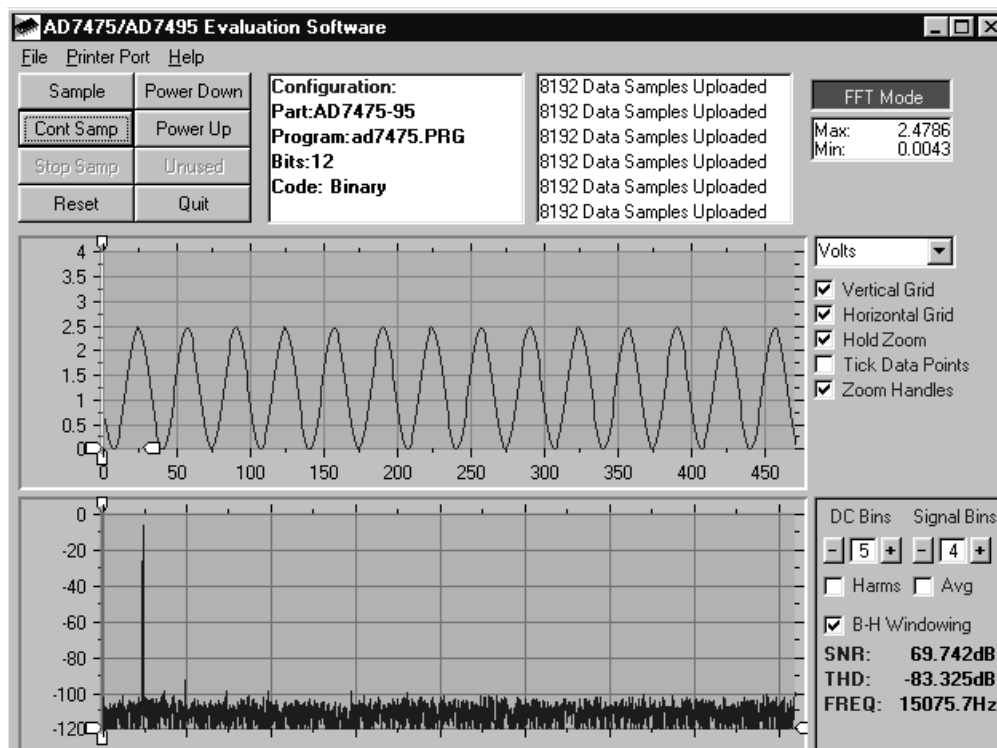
AD7475/AD7495 Evaluation Software

File Printer Port Help

Sample
Power Down
Cont Samp
Power Up
Stop Samp
Unused
Reset
Quit

Configuration:
Part:AD7475-95
Program:ad7475.PRG
Bits:12
Code: Binary

8192 Data Samples Uploaded
8192 Data Samples Uploaded
8192 Data Samples Uploaded
8192 Data Samples Uploaded
8192 Data Samples Uploaded
8192 Data Samples Uploaded

FFT Mode
Max: 2.4786
Min: 0.0043

4
3.5
3
2.5
2
1.5
1
0.5
0
0 50 100 150 200 250 300 350 400 450

Volts
Vertical Grid
Horizontal Grid
Hold Zoom
Tick Data Points
Zoom Handles

0
-20
-40
-60
-80
-100
-120

DC Bins Signal Bins
- 5 + - 4 +
Harms Avg
B-H Windowing
SNR: 69.742dB
THD: -83.325dB
FREQ: 15075.7Hz